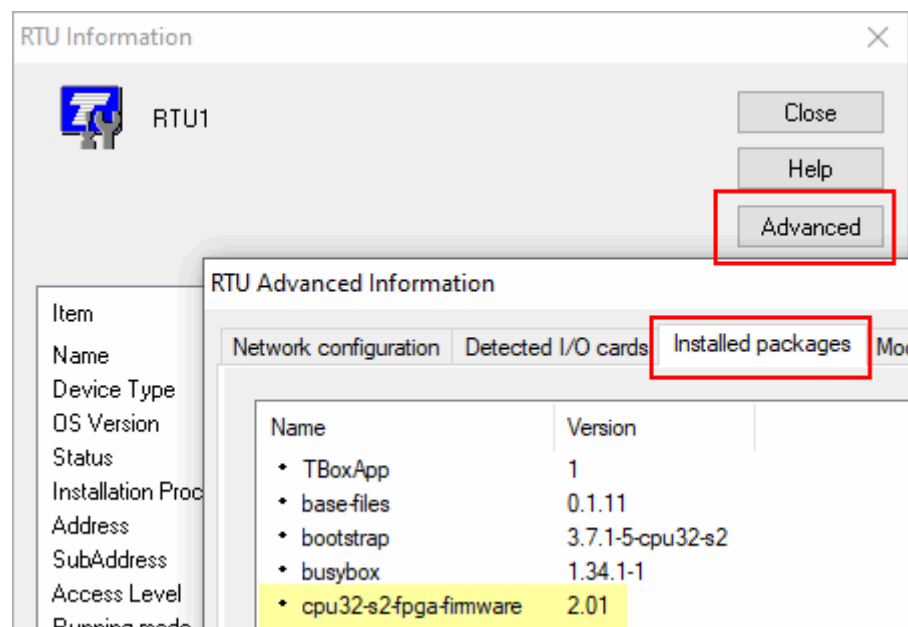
RTU Information

RTU1

Close

Help

Advanced

Item
Name
Device Type
OS Version
Status
Installation Proc
Address
SubAddress
Access Level
Running mode

RTU Advanced Information

Network configuration | Detected I/O cards | Installed packages | Mo

| Name | Version |
|---|---|
| TBoxApp | 1 |
| base-files | 0.1.11 |
| bootstrap | 3.7.1-5-cpu32-s2 |
| busybox | 1.34.1-1 |
| cpu32-s2-fpga-firmware | 2.01 |